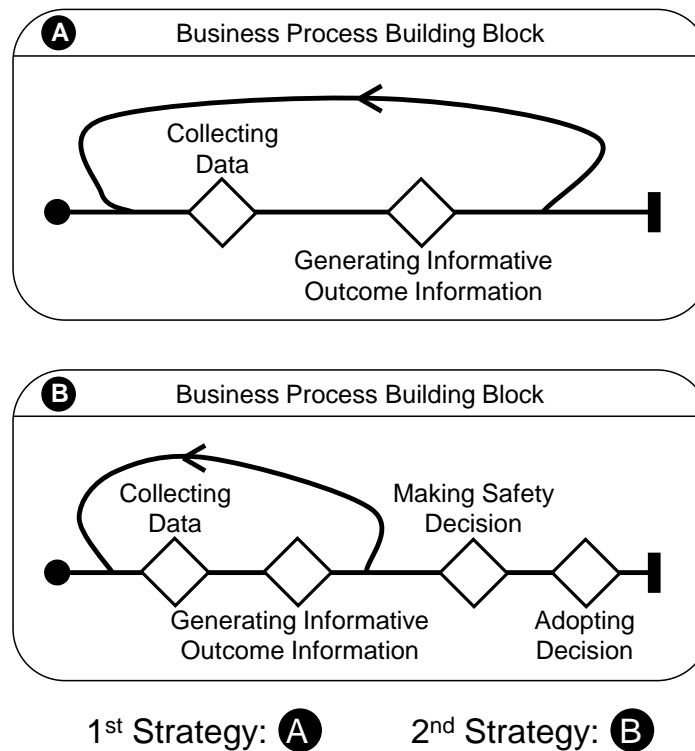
A Business Process Building Block

Collecting Data

Generating Informative Outcome Information

B Business Process Building Block

Collecting Data

Making Safety Decision

Generating Informative Outcome Information

Adopting Decision

1$^{st}$ Strategy: A

2$^{nd}$ Strategy: B